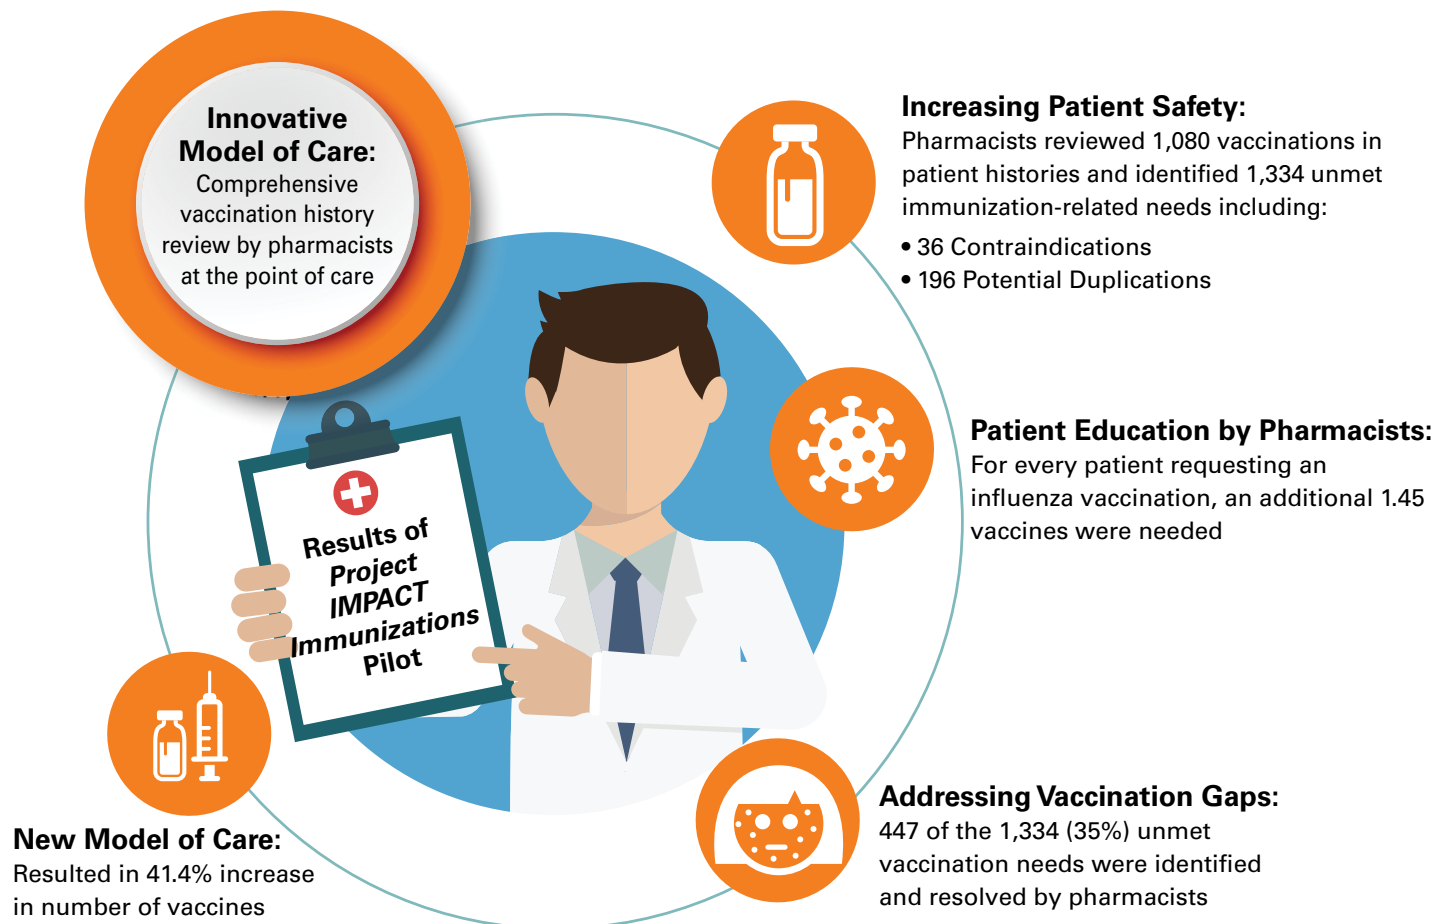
Innovative Model of Care:
Comprehensive vaccination history review by pharmacists at the point of care

Results of Project IMPACT Immunizations Pilot

Increasing Patient Safety:
Pharmacists reviewed 1,080 vaccinations in patient histories and identified 1,334 unmet immunization-related needs including:
• 36 Contraindications
• 196 Potential Duplications

Patient Education by Pharmacists:
For every patient requesting an influenza vaccination, an additional 1.45 vaccines were needed

New Model of Care:
Resulted in 41.4% increase in number of vaccines

Addressing Vaccination Gaps:
447 of the 1,334 (35%) unmet vaccination needs were identified and resolved by pharmacists